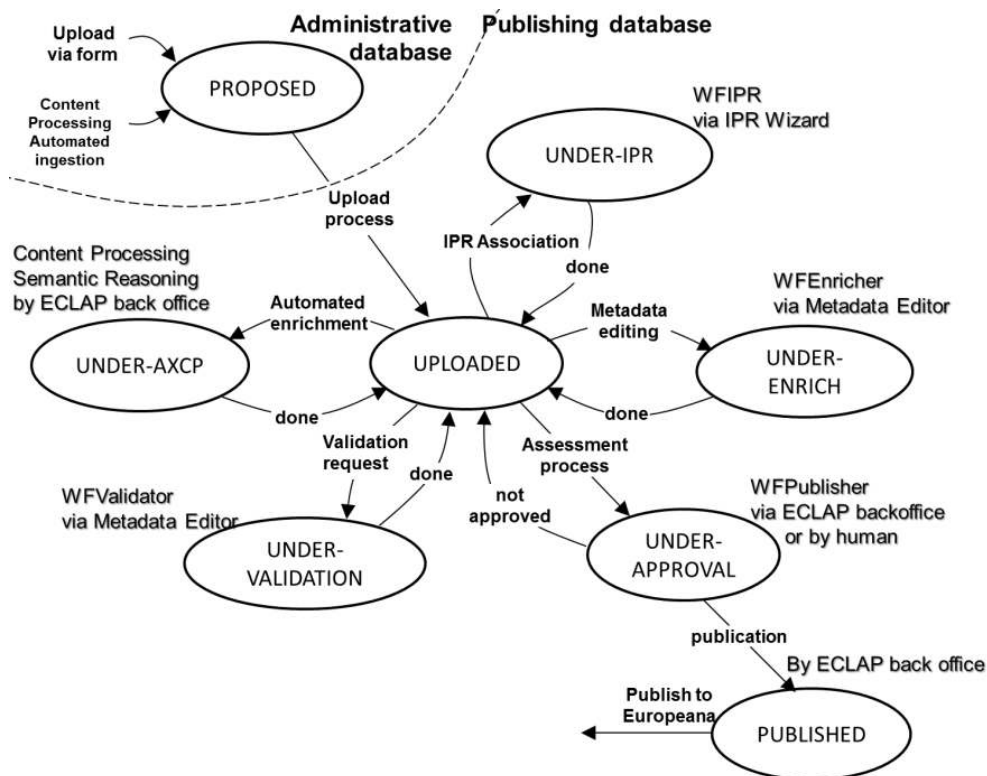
Administrative database

Publishing database

Upload via form

Content Processing Automated ingestion

PROPOSED

WFIPR via IPR Wizard

UNDER-IPR

Upload process

IPR Association

done

Content Processing Semantic Reasoning by ECLAP back office

WFEnricher via Metadata Editor

Automated enrichment

Metadata editing

UNDER-AXCP

UPLOADED

UNDER-ENRICH

done

done

Validation request

done

Assessment process

WFValidator via Metadata Editor

not approved

WFPublisher via ECLAP backoffice or by human

UNDER-VALIDATION

UNDER-APPROVAL

publication

By ECLAP back office

Publish to Europeana

PUBLISHED